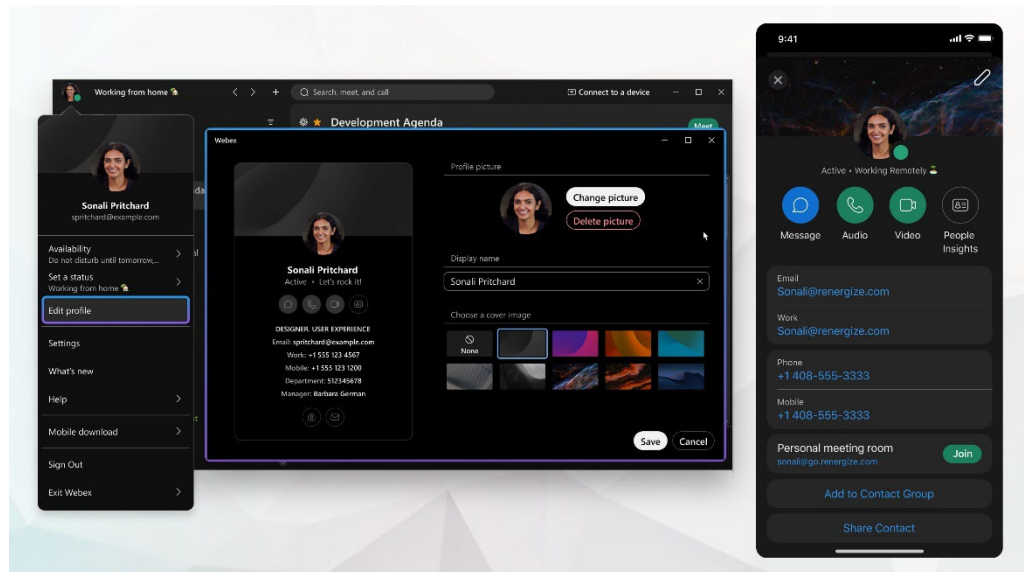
Working from home

Search, meet, and call

Connect to a device

Development Agenda

Meet

Sonali Pritchard
spritchard@example.com

Availability
Do not disturb until tomorrow,...

Set a status
Working from home

Edit profile

Settings

What's new

Help

Mobile download

Sign Out

Exit Webex

Webex

Sonali Pritchard
Active · Let's rock it!

DESIGNER, USER EXPERIENCE
Email: spritchard@example.com
Work: +1 555 123 4567
Mobile: +1 555 123 1200
Department: 512345678
Manager: Barbara German

Profile picture

Change picture

Delete picture

Display name

Sonali Pritchard

Choose a cover image

None

Save

Cancel

9:41

Active • Working Remotely

Message

Audio

Video

People Insights

Email
Sonali@renergize.com

Work
Sonali@renergize.com

Phone
+1 408-555-3333

Mobile
+1 408-555-3333

Personal meeting room
sonali@go.renergize.com

Join

Add to Contact Group

Share Contact